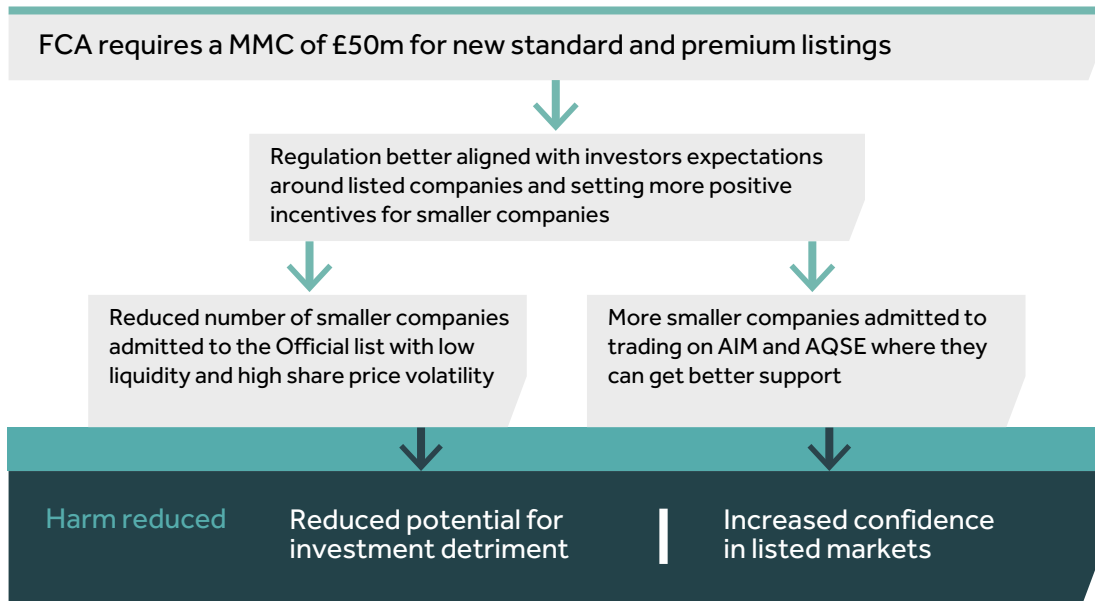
FCA requires a MMC of £50m for new standard and premium listings

Regulation better aligned with investors expectations around listed companies and setting more positive incentives for smaller companies

Reduced number of smaller companies admitted to the Official list with low liquidity and high share price volatility

More smaller companies admitted to trading on AIM and AQSE where they can get better support

Harm reduced

Reduced potential for investment detriment

Increased confidence in listed markets